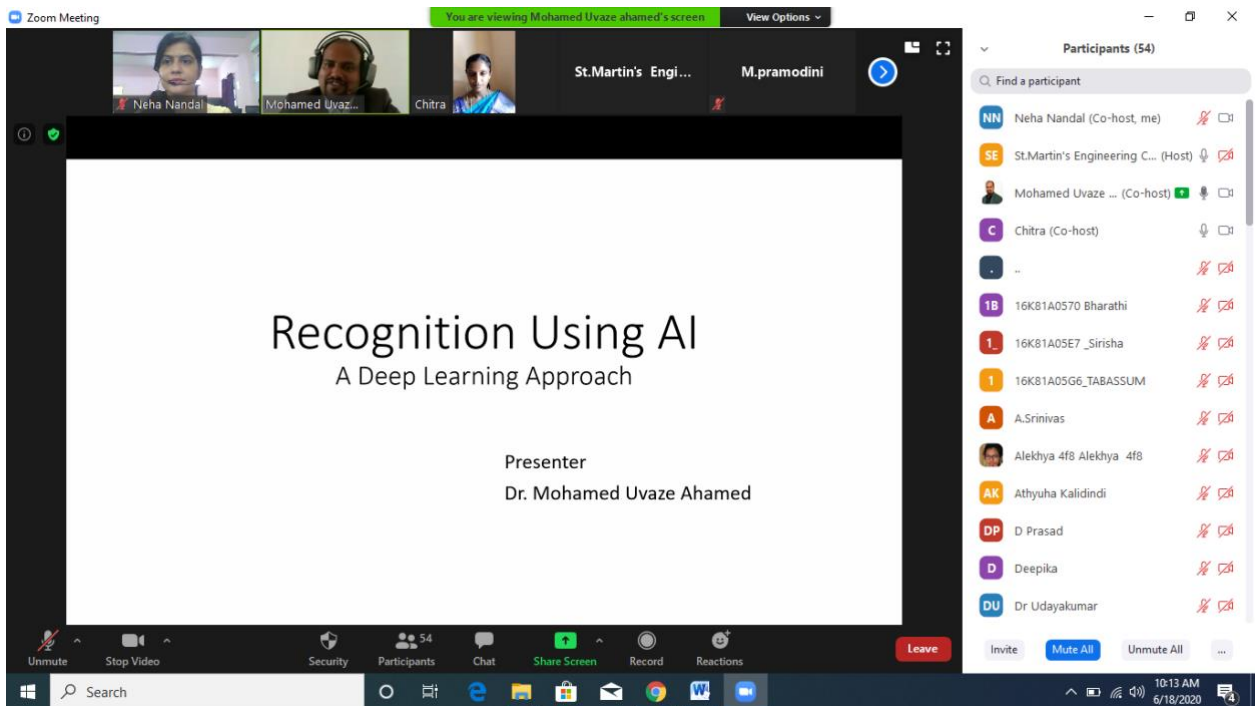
Zoom Meeting

You are viewing Mohamed Uvaze ahamed's screen

View Options

Neha Nandal

Mohamed Uvaz...

Chitra

St.Martin's Engi...

M.pramodini

Recognition Using AI
A Deep Learning Approach

Presenter
Dr. Mohamed Uvaze Ahamed

Participants (54)

Find a participant

NN Neha Nandal (Co-host, me)

SE St.Martin's Engineering C... (Host)

Mohamed Uvaze ... (Co-host)

C Chitra (Co-host)

..

1B 16K81A0570 Bharathi

1_ 16K81A05E7 _Sirisha

1 16K81A05G6_TABASSUM

A A.Srinivas

Alekhya 4f8 Alekhya 4f8

AK Athyuha Kalidindi

DP D Prasad

D Deepika

DU Dr Udayakumar

Invite

Mute All

Unmute All

...

Unmute

Stop Video

Security

54

Participants

Chat

Share Screen

Record

Reactions

Leave

Search

10:13 AM
6/18/2020

4